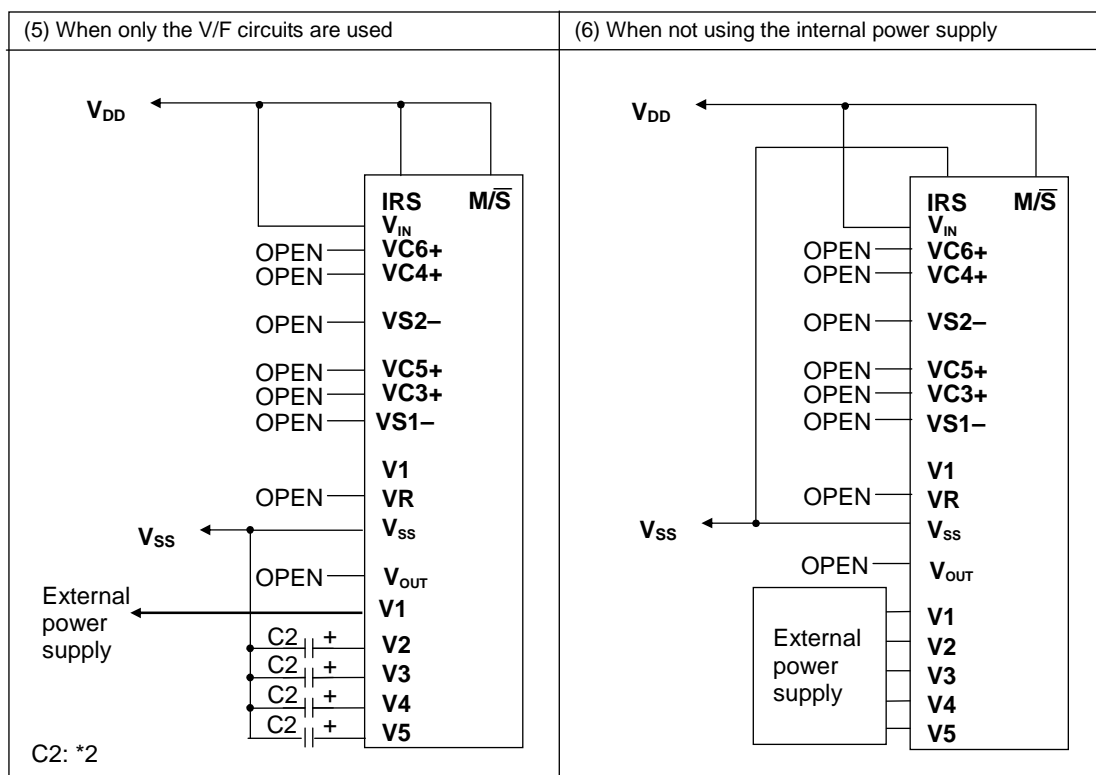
| (5) When only the V/F circuits are used | (6) When not using the internal power supply |
|---|---|
| $V_{DD}$ IRS $M/\overline{S}$ $V_{IN}$ OPEN VC6+ OPEN VC4+ OPEN VS2– OPEN VC5+ OPEN VC3+ OPEN VS1– V1 OPEN VR $V_{SS}$ $V_{SS}$ OPEN $V_{OUT}$ External power supply V1 C2 + V2 C2 + V3 C2 + V4 C2 + V5 C2: *2 | $V_{DD}$ IRS $M/\overline{S}$ $V_{IN}$ OPEN VC6+ OPEN VC4+ OPEN VS2– OPEN VC5+ OPEN VC3+ OPEN VS1– V1 OPEN VR $V_{SS}$ $V_{SS}$ OPEN $V_{OUT}$ External power supply V1 V2 V3 V4 V5 |